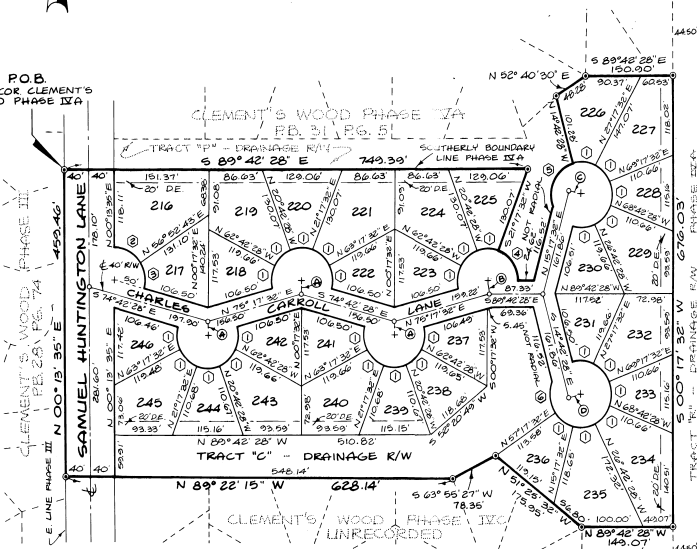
P.O.B.
COR. CLEMENT'S
PHASE IVA

CLEMENT'S WOOD PHASE IVA
P.B. 31 PG. 5

TRACT "P" - DRAINAGE R/W
SOUTHERLY BOUNDARY LINE PHASE IVA
S 89° 42' 28" E 749.39'

N 52° 40' 30" E
S 89° 42' 28" E 150.90'
2450

CLEMENT'S WOOD PHASE III P.B. 28 PG. 74
459.46'
N 00° 13' 35" E
SAMUEL HUNTINGTON LANE
40' 40'

216 219 220 221 224 225 226 227 228 229
217 218 222 223 230 231 232 233
246 242 241 237 238 239 240 243 244 245 236 235 234

131.37' 86.63' 129.06' 86.63' 86.63' 129.06'
20' D.E.
CHARLES CARROLL LANE
S 74° 42' 28" E
N 75° 17' 32" E
S 74° 42' 28" E
N 75° 17' 32" E
S 89° 42' 28" E
N 89° 42' 28" W

40' R/W
30'
106.50' 106.50' 106.50' 106.50' 106.50'
119.66'
20' D.E.
93.33'
115.16'
93.59'
115.15'

TRACT "C" - DRAINAGE R/W
N 89° 42' 28" W 510.82'
548.14'
N 89° 22' 15" W 628.14'
S 63° 55' 27" W 78.35'
N 89° 42' 28" W 149.07'
100.00

S 00° 17' 32" W 676.03'
TRACT "R" - DRAINAGE R/W
PHASE IVA
NOT RADIAL

CLEMENT'S WOOD PHASE IVC
UNRECORDED

E. LINE PHASE III